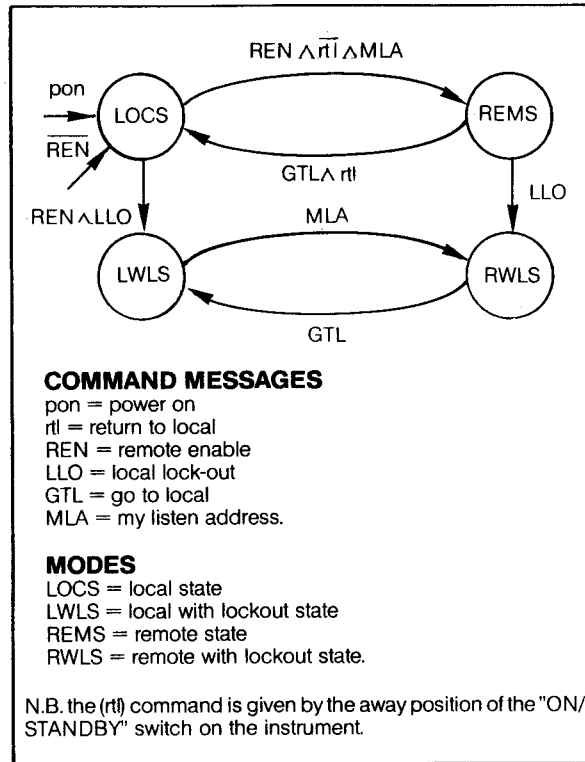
REN $\wedge \overline{rtl} \wedge$ MLA

pon

$\overline{REN}$

LOCS

REMS

GTL $\wedge$ rtl

LLO

REN $\wedge$ LLO

MLA

LWLS

RWLS

GTL

**COMMAND MESSAGES**
pon = power on
rtl = return to local
REN = remote enable
LLO = local lock-out
GTL = go to local
MLA = my listen address.

**MODES**
LOCS = local state
LWLS = local with lockout state
REMS = remote state
RWLS = remote with lockout state.

N.B. the (rtl) command is given by the away position of the "ON/STANDBY" switch on the instrument.